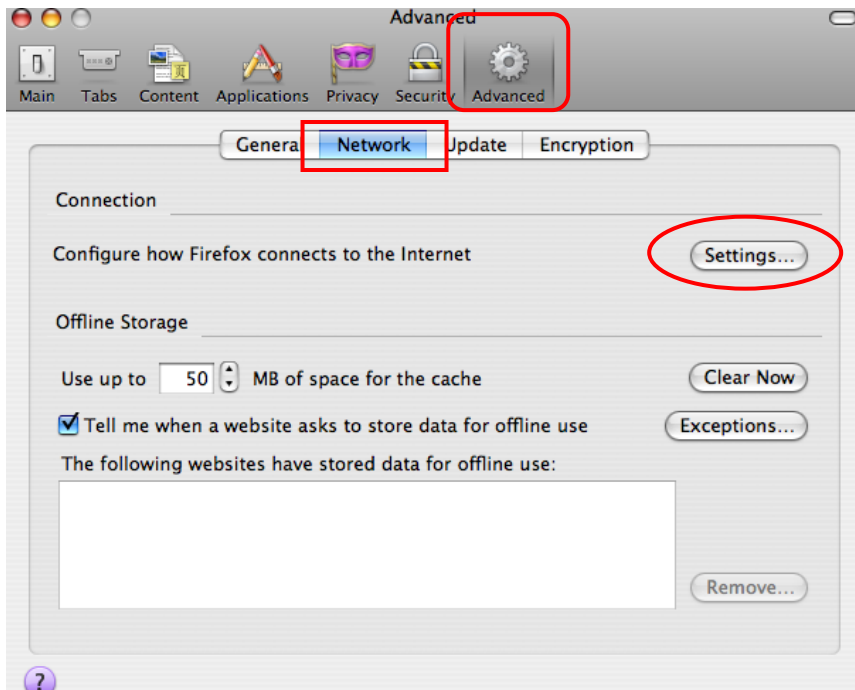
Advanced

Main Tabs Content Applications Privacy Security Advanced

Genera Network Update Encryption

Connection

Configure how Firefox connects to the Internet

Settings...

Offline Storage

Use up to 50 MB of space for the cache

Clear Now

Tell me when a website asks to store data for offline use

Exceptions...

The following websites have stored data for offline use:

Remove...

?